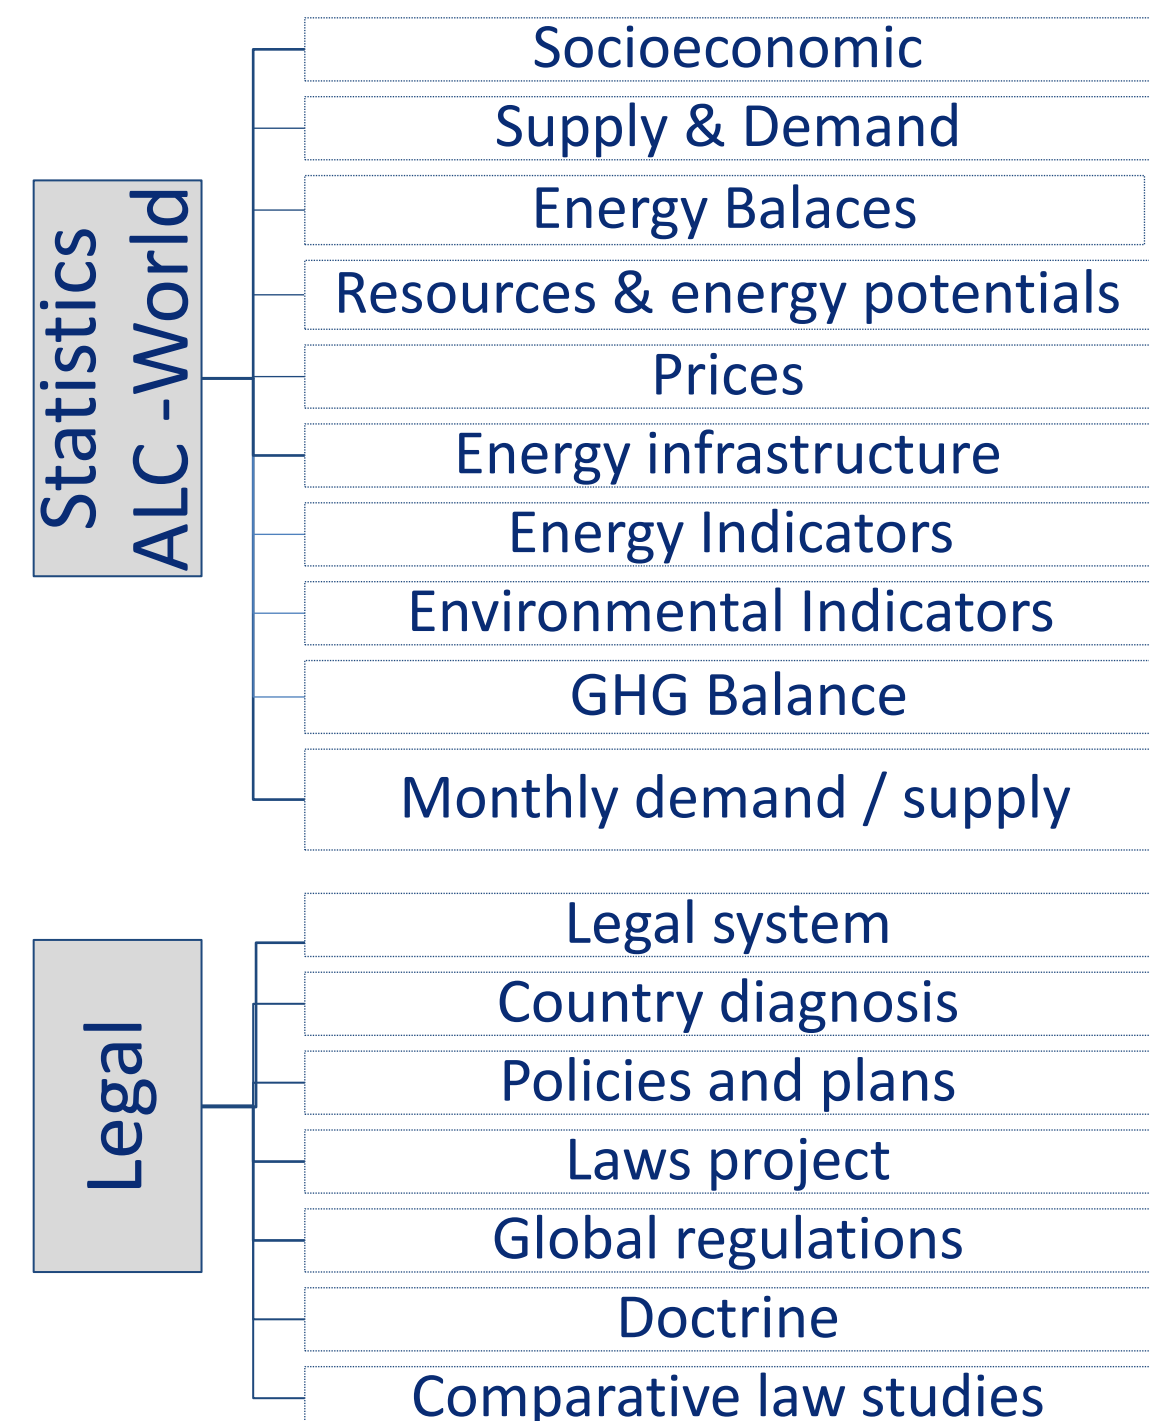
Statistics
ALC -World

Socioeconomic
Supply & Demand
Energy Balaces
Resources & energy potentials
Prices
Energy infrastructure
Energy Indicators
Environmental Indicators
GHG Balance
Monthly demand / supply

Legal

Legal system
Country diagnosis
Policies and plans
Laws project
Global regulations
Doctrine
Comparative law studies